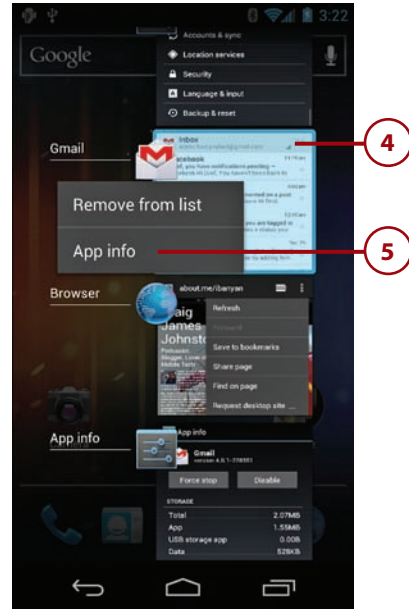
3:22

Google

Accounts & sync
Location services
Security
Language & input
Backup & reset

Gmail

Inbox
Facebook

Remove from list

App info

Browser

about.me/ibanyan
Refresh
Forward
Save to bookmarks
Share page
Find on page
Request desktop site

Craig James Johnston

App info

App info
Gmail
version 4.0.1-238551
Force stop
Disable
STORAGE
Total 2.07MB
App 1.55MB
USB storage app 0.00B
Data 528KB

4

5